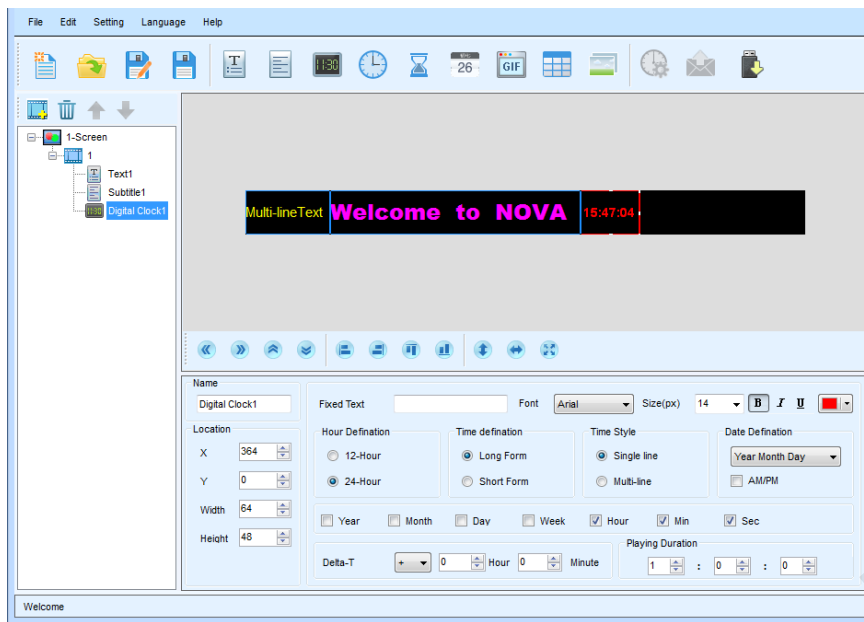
File Edit Setting Language Help

11:30 26 GIF

1-Screen
1
Text1
Subtitle1
Digital Clock1

Multi-lineText Welcome to NOVA 15:47:04

Name
Digital Clock1

Location
X 364
Y 0
Width 64
Height 48

Fixed Text
Font Arial
Size(px) 14
B I U

Hour Defination
12-Hour
24-Hour

Time defination
Long Form
Short Form

Time Style
Single line
Multi-line

Date Defination
Year Month Day
AM/PM

Year Month Day Week Hour Min Sec

Delta-T + 0 Hour 0 Minute

Playing Duration
1 : 0 : 0

Welcome